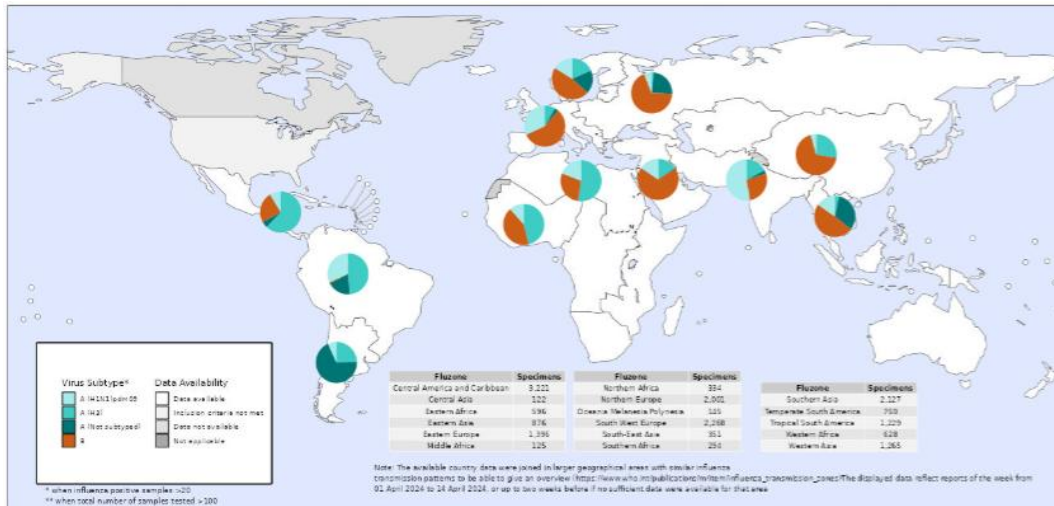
Virus Subtype*
A (H1N1)pdm09
A (H3)
A (Not subtyped)
B

Data Availability
Data available
Inclusion criteria not met
Data not available
Not applicable

| Fluzone | Specimens |
|---|---|
| Central America and Caribbean | 3,221 |
| Central Asia | 122 |
| Eastern Africa | 596 |
| Eastern Asia | 876 |
| Eastern Europe | 1,396 |
| Middle Africa | 125 |

| Fluzone | Specimens |
|---|---|
| Northern Africa | 334 |
| Northern Europe | 2,601 |
| Oceania Melanesia Polynesia | 105 |
| South West Europe | 2,260 |
| South-East Asia | 351 |
| Southern Africa | 294 |

| Fluzone | Specimens |
|---|---|
| Southern Asia | 2,127 |
| Temperate South America | 750 |
| Tropical South America | 1,229 |
| Western Africa | 628 |
| Western Asia | 1,265 |

Note: The available country data were joined in larger geographical areas with similar influenza transmission patterns to be able to give an overview (https://www.who.int/publications/m/item/influenza_transmission_zones)The displayed data reflect reports of the week from 01 April 2024 to 14 April 2024, or up to two weeks before if no sufficient data were available for that area

* when influenza positive samples >20
** when total number of samples tested >100